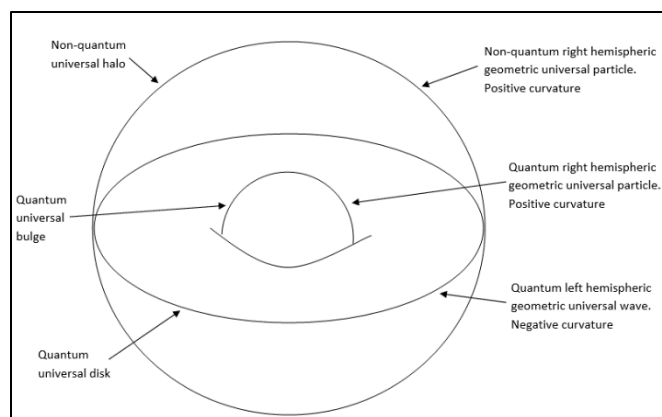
Non-quantum universal halo

Non-quantum right hemispheric geometric universal particle. Positive curvature

Quantum universal bulge

Quantum right hemispheric geometric universal particle. Positive curvature

Quantum left hemispheric geometric universal wave. Negative curvature

Quantum universal disk